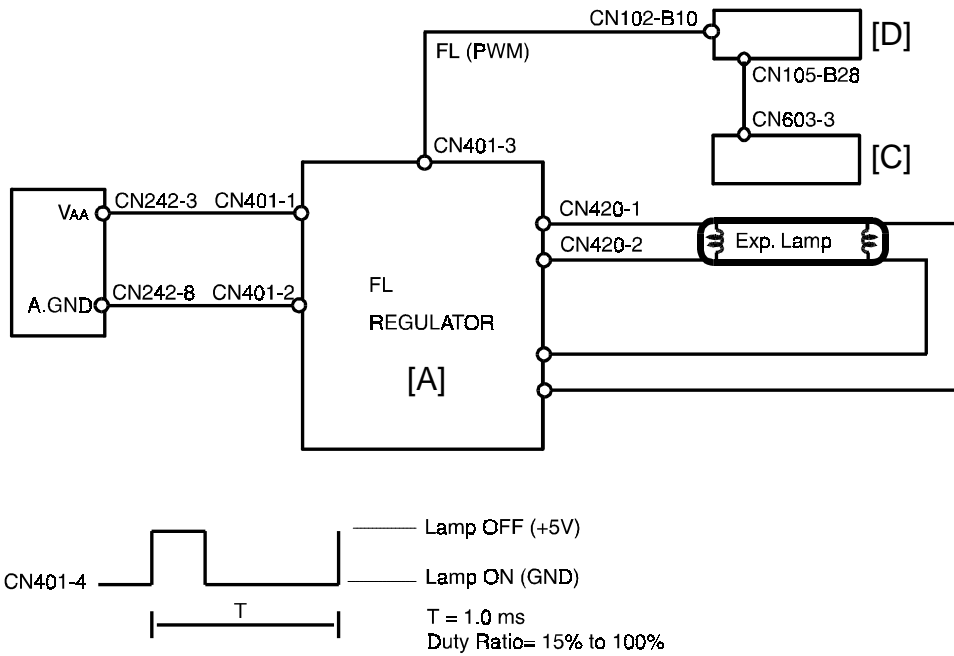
CN102-B10
[D]
FL (PWM)
CN105-B28
CN603-3
CN401-3
[C]
VAA
CN242-3
CN401-1
CN420-1
CN420-2
Exp. Lamp
A.GND
CN242-8
CN401-2
FL
REGULATOR
[A]

Lamp OFF (+5V)
CN401-4
Lamp ON (GND)
T
T = 1.0 ms
Duty Ratio= 15% to 100%